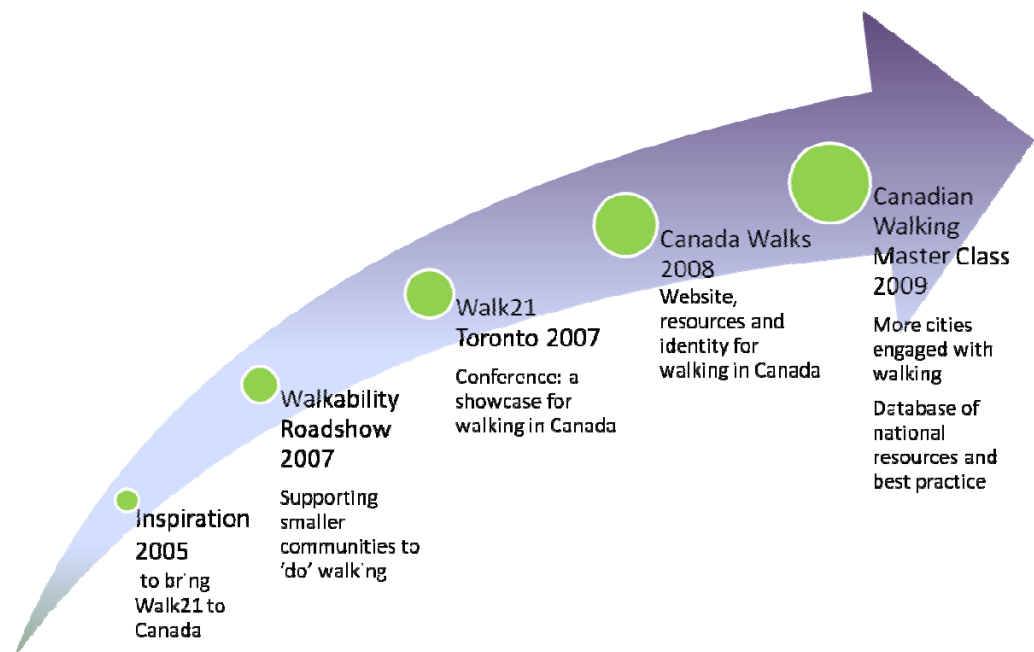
Inspiration 2005
to bring Walk21 to Canada

Walkability Roadshow 2007
Supporting smaller communities to 'do' walking

Walk21 Toronto 2007
Conference: a showcase for walking in Canada

Canada Walks 2008
Website, resources and identity for walking in Canada

Canadian Walking Master Class 2009
More cities engaged with walking

Database of national resources and best practice